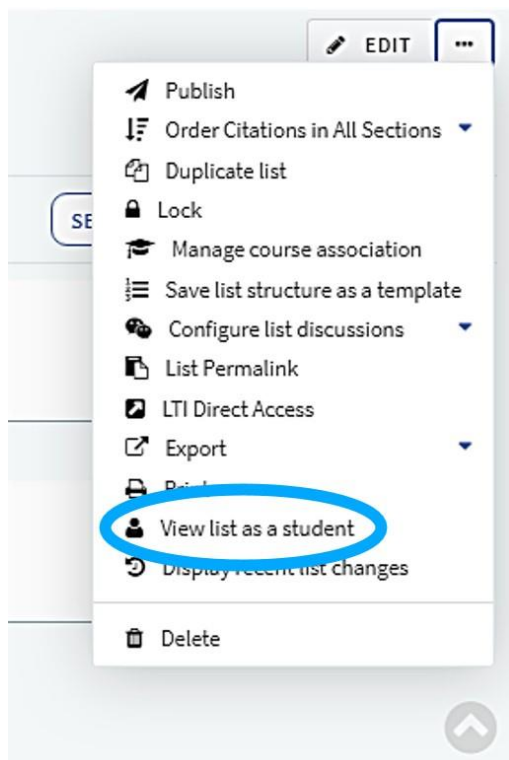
EDIT ···

Publish
Order Citations in All Sections
Duplicate list
SE
Lock
Manage course association
Save list structure as a template
Configure list discussions
List Permalink
LTI Direct Access
Export
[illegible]
View list as a student
Display recent list changes
Delete